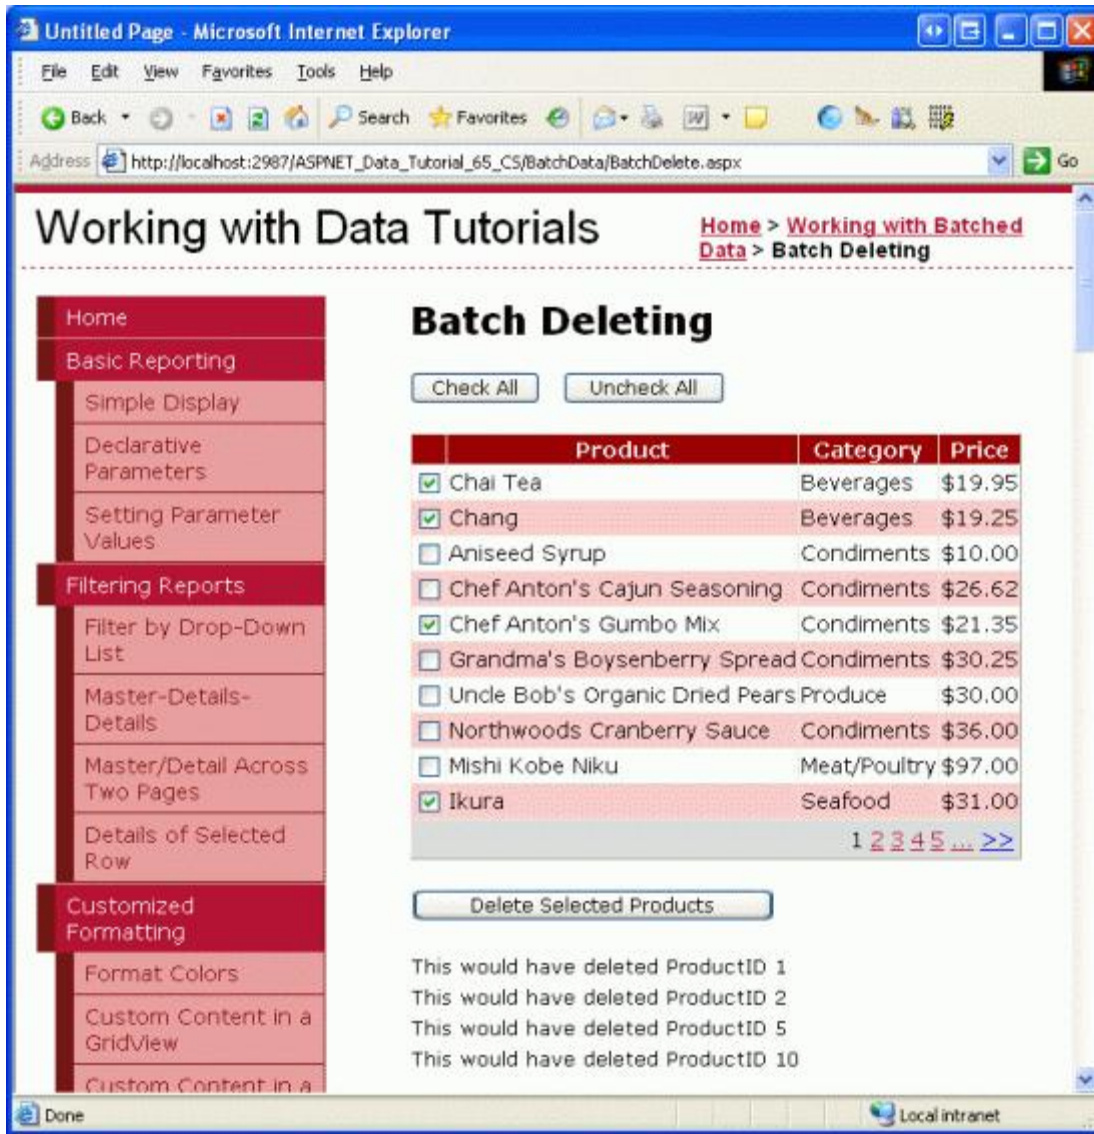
Untitled Page - Microsoft Internet Explorer

File Edit View Favorites Tools Help

Back Search Favorites

Address http://localhost:2987/ASPNET_Data_Tutorial_65_CS/BatchData/BatchDelete.aspx Go

Working with Data Tutorials

Home > Working with Batched Data > Batch Deleting

Home
Basic Reporting
Simple Display
Declarative Parameters
Setting Parameter Values
Filtering Reports
Filter by Drop-Down List
Master-Details-Details
Master/Detail Across Two Pages
Details of Selected Row
Customized Formatting
Format Colors
Custom Content in a GridView
Custom Content in a

Batch Deleting

Check All Uncheck All

| | Product | Category | Price |
|---|---|---|---|
| ☑ | Chai Tea | Beverages | $19.95 |
| ☑ | Chang | Beverages | $19.25 |
| ☐ | Aniseed Syrup | Condiments | $10.00 |
| ☐ | Chef Anton's Cajun Seasoning | Condiments | $26.62 |
| ☑ | Chef Anton's Gumbo Mix | Condiments | $21.35 |
| ☐ | Grandma's Boysenberry Spread | Condiments | $30.25 |
| ☐ | Uncle Bob's Organic Dried Pears | Produce | $30.00 |
| ☐ | Northwoods Cranberry Sauce | Condiments | $36.00 |
| ☐ | Mishi Kobe Niku | Meat/Poultry | $97.00 |
| ☑ | Ikura | Seafood | $31.00 |

1 2 3 4 5 ... >>

Delete Selected Products

This would have deleted ProductID 1
This would have deleted ProductID 2
This would have deleted ProductID 5
This would have deleted ProductID 10

Done Local intranet